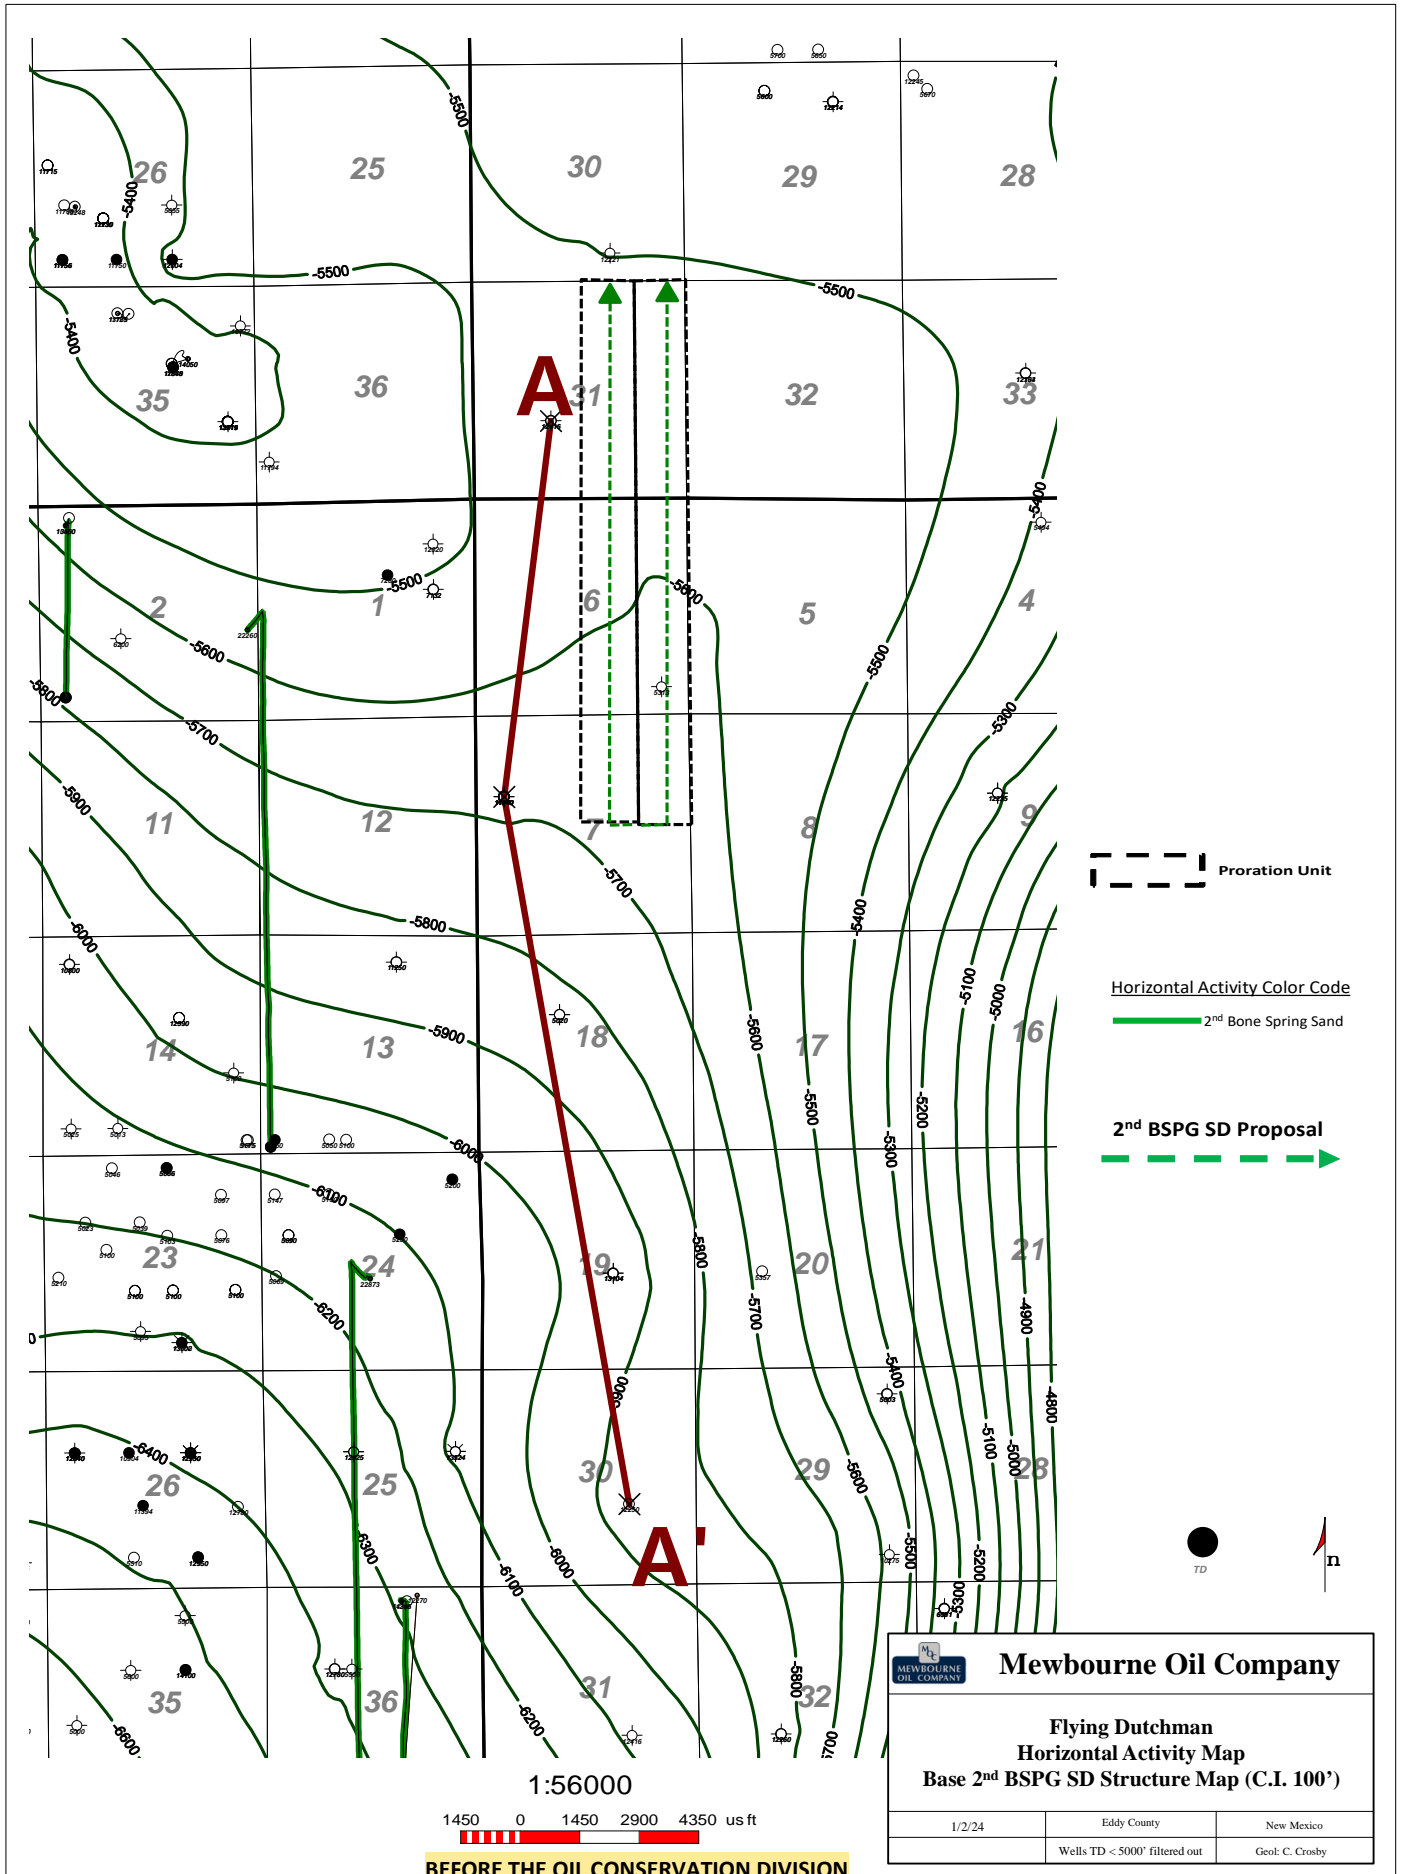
26
25
30
29
28
-5400
-5500
-5500
-5500
-5400
35
36
A
31
32
33
-5400
2
1
-5500
6
-5600
5
4
-5600
-5500
-5800
-5700
-5300
-5900
11
12
7
8
9
-5800
-5700
-5400
-6000
-5100
-5000
14
13
-5900
18
-5600
17
16
-5500
-5200
-5300
-6000
-6100
23
24
19
-5800
20
21
-6200
-5700
-4900
-4800
-5400
-6400
26
25
30
29
-5100
-5000
28
-5600
-6300
-5500
-5200
-6000
A'
-6100
-5300
-6200
31
35
36
-5800
32
-5700
-6600
Proration Unit
Horizontal Activity Color Code
2nd Bone Spring Sand
2nd BSPG SD Proposal
TD
n
MEWBOURNE OIL COMPANY
Mewbourne Oil Company
Flying Dutchman
Horizontal Activity Map
Base 2nd BSPG SD Structure Map (C.I. 100')
| 1/2/24 | Eddy County | New Mexico |
|---|---|---|
| | Wells TD < 5000' filtered out | Geol: C. Crosby |
1:56000
1450 0 1450 2900 4350 us ft
BEFORE THE OIL CONSERVATION DIVISION